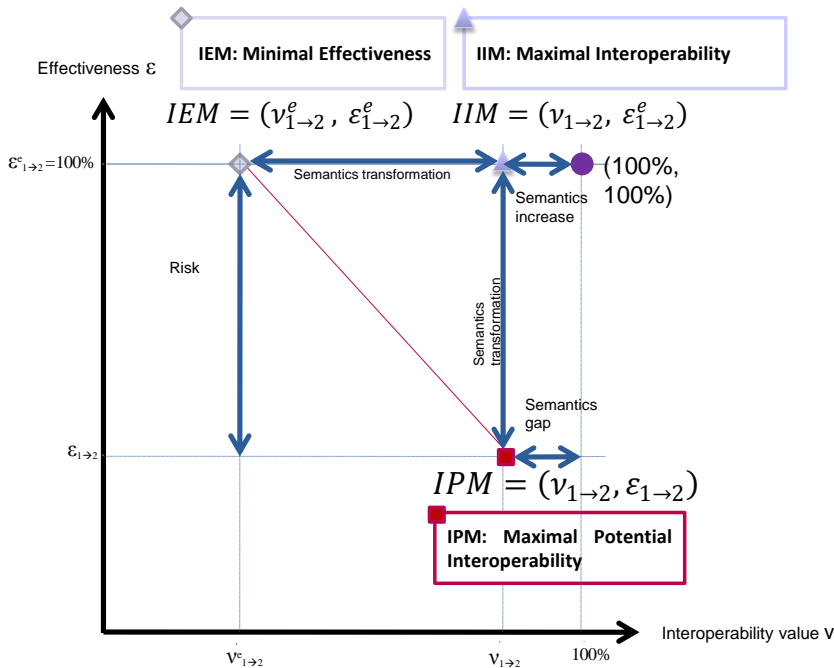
IEM: Minimal Effectiveness

IIM: Maximal Interoperability

Effectiveness $\varepsilon$

$IEM = (\nu^{e}_{1\to2}, \varepsilon^{e}_{1\to2})$

$IIM = (\nu_{1\to2}, \varepsilon^{e}_{1\to2})$

$\varepsilon^{e}_{1\to2}$=100%

Semantics transformation

(100%, 100%)

Semantics increase

Risk

Semantics transformation

Semantics gap

$\varepsilon_{1\to2}$

$IPM = (\nu_{1\to2}, \varepsilon_{1\to2})$

IPM: Maximal Potential Interoperability

Interoperability value $\nu$

$\nu^{e}_{1\to2}$

$\nu_{1\to2}$

100%